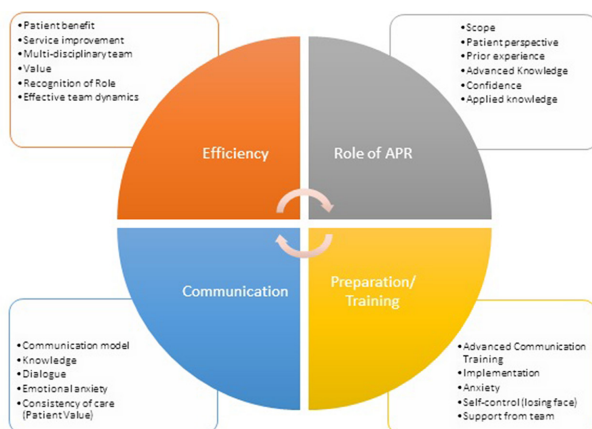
• Patient benefit
• Service improvement
• Multi-disciplinary team
• Value
• Recognition of Role
• Effective team dynamics

• Scope
• Patient perspective
• Prior experience
• Advanced Knowledge
• Confidence
• Applied knowledge

Efficiency

Role of APR

Communication

Preparation/ Training

• Communication model
• Knowledge
• Dialogue
• Emotional anxiety
• Consistency of care (Patient Value)

• Advanced Communication Training
• Implementation
• Anxiety
• Self-control (losing face)
• Support from team